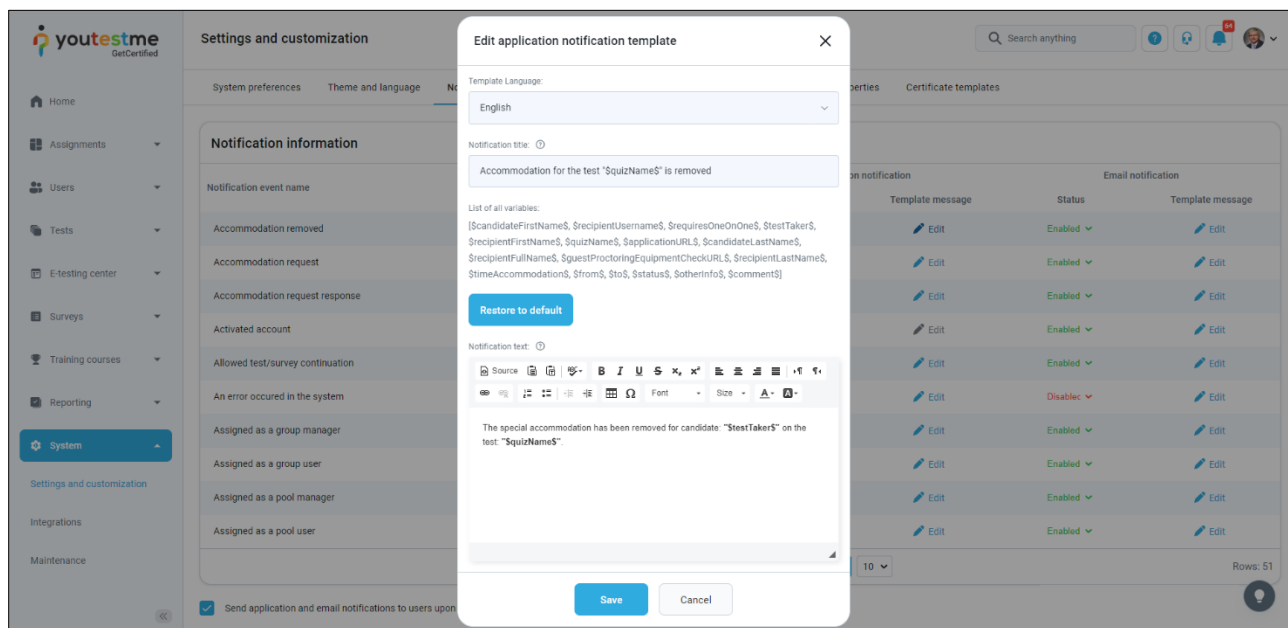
youtestme GetCertified

Settings and customization

Search anything

64

Home
Assignments
Users
Tests
E-testing center
Surveys
Training courses
Reporting
System
Settings and customization
Integrations
Maintenance

System preferences Theme and language No perties Certificate templates

Notification information

Notification event name

on notification

Email notification

Template message Status Template message

| Notification event name | Template message | Status | Template message |
|---|---|---|---|
| Accommodation removed | Edit | Enabled | Edit |
| Accommodation request | Edit | Enabled | Edit |
| Accommodation request response | Edit | Enabled | Edit |
| Activated account | Edit | Enabled | Edit |
| Allowed test/survey continuation | Edit | Enabled | Edit |
| An error occured in the system | Edit | Disablec | Edit |
| Assigned as a group manager | Edit | Enabled | Edit |
| Assigned as a group user | Edit | Enabled | Edit |
| Assigned as a pool manager | Edit | Enabled | Edit |
| Assigned as a pool user | Edit | Enabled | Edit |

10 Rows: 51

Send application and email notifications to users upon

Edit application notification template

Template Language:

English

Notification title:

Accommodation for the test "$quizName$" is removed

List of all variables:

[$candidateFirstName$, $recipientUsername$, $requiresOneOnOne$, $testTaker$, $recipientFirstName$, $quizName$, $applicationURL$, $candidateLastName$, $recipientFullName$, $guestProctoringEquipmentCheckURL$, $recipientLastName$, $timeAccommodation$, $from$, $to$, $status$, $otherInfo$, $comment$]

Restore to default

Notification text:

Source B I U S $x_x$ $x^x$ Font Size A

The special accommodation has been removed for candidate: "$testTaker$" on the test: "$quizName$".

Save Cancel